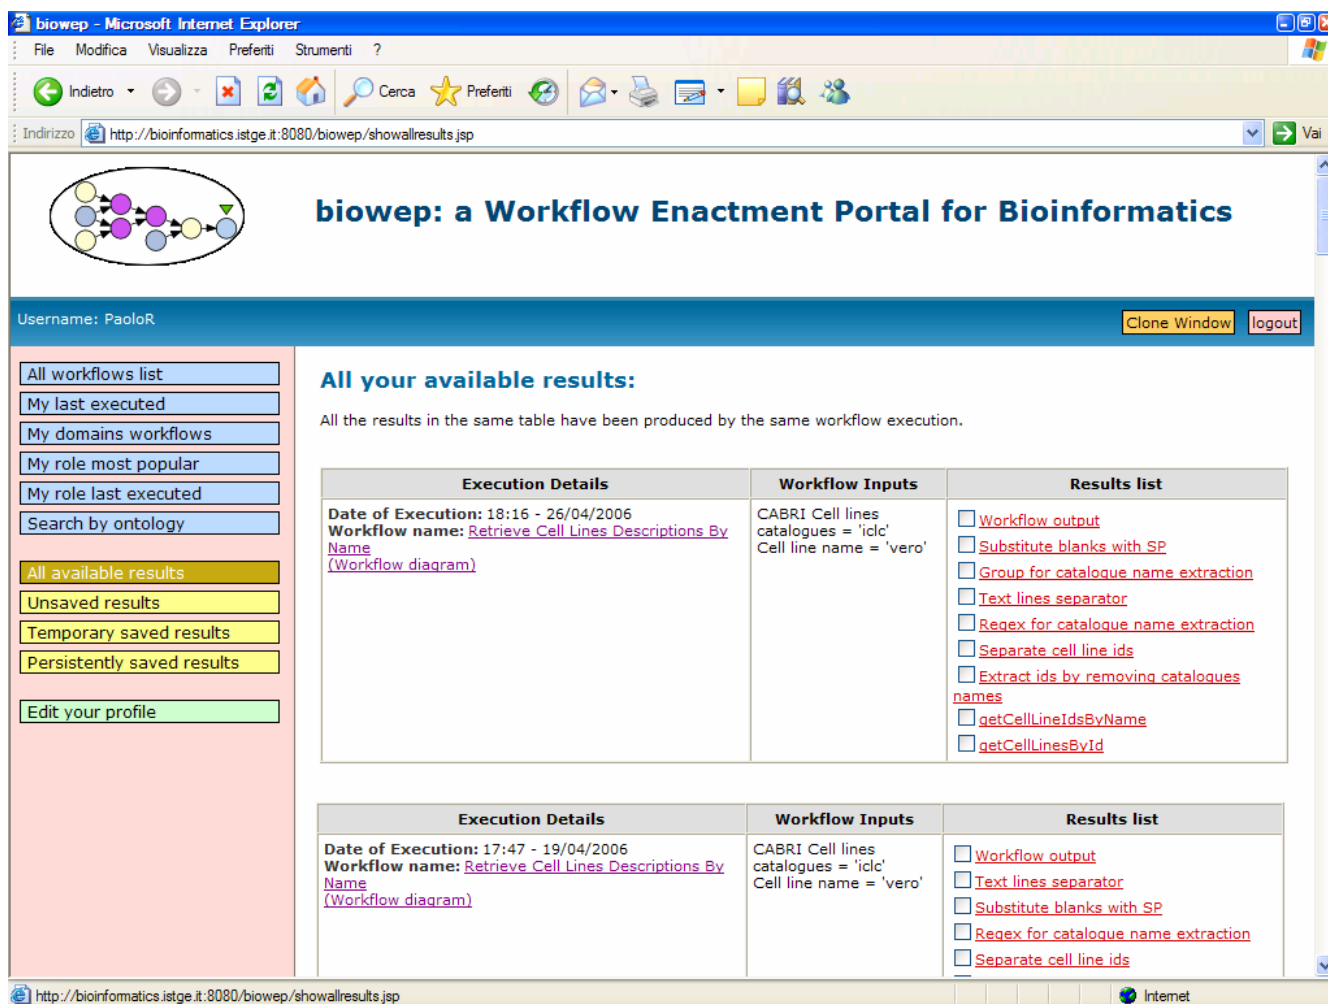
biowep - Microsoft Internet Explorer

File Modifica Visualizza Preferiti Strumenti ?

Indietro Cerca Preferiti

Indirizzo http://bioinformatics.istge.it:8080/biowep/showallresults.jsp Vai

biowep: a Workflow Enactment Portal for Bioinformatics

Username: PaoloR

Clone Window logout

All workflows list
My last executed
My domains workflows
My role most popular
My role last executed
Search by ontology

All available results
Unsaved results
Temporary saved results
Persistently saved results

Edit your profile

All your available results:

All the results in the same table have been produced by the same workflow execution.

| Execution Details | Workflow Inputs | Results list |
|---|---|---|
| Date of Execution: 18:16 - 26/04/2006 Workflow name: Retrieve Cell Lines Descriptions By Name (Workflow diagram) | CABRI Cell lines catalogues = 'iclc' Cell line name = 'vero' | Workflow output Substitute blanks with SP Group for catalogue name extraction Text lines separator Regex for catalogue name extraction Separate cell line ids Extract ids by removing catalogues names getCellLineIdsByName getCellLinesById |

| Execution Details | Workflow Inputs | Results list |
|---|---|---|
| Date of Execution: 17:47 - 19/04/2006 Workflow name: Retrieve Cell Lines Descriptions By Name (Workflow diagram) | CABRI Cell lines catalogues = 'iclc' Cell line name = 'vero' | Workflow output Text lines separator Substitute blanks with SP Regex for catalogue name extraction Separate cell line ids |

http://bioinformatics.istge.it:8080/biowep/showallresults.jsp Internet